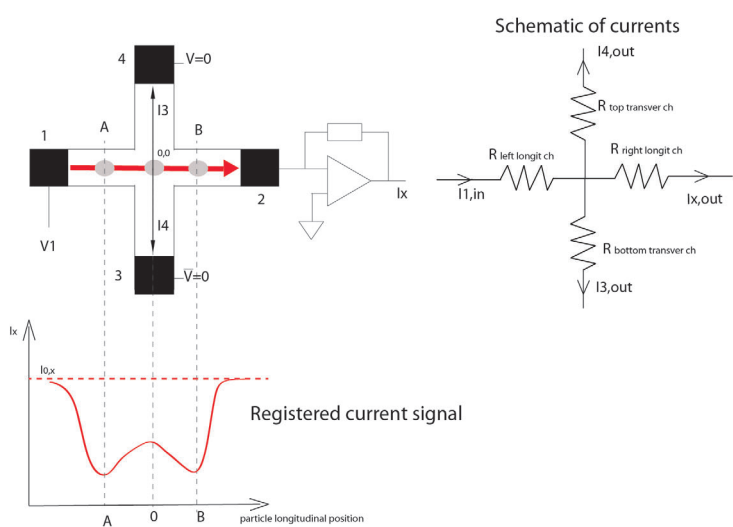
4
V=0
I3
1
A
B
0,0
2
Ix
I4
V1
3
V=0

Schematic of currents

I4,out
R top transver ch
R left longit ch
R right longit ch
I1,in
Ix,out
R bottom transver ch
I3,out

Ix
I0,x

Registered current signal

A
0
B
particle longitudinal position